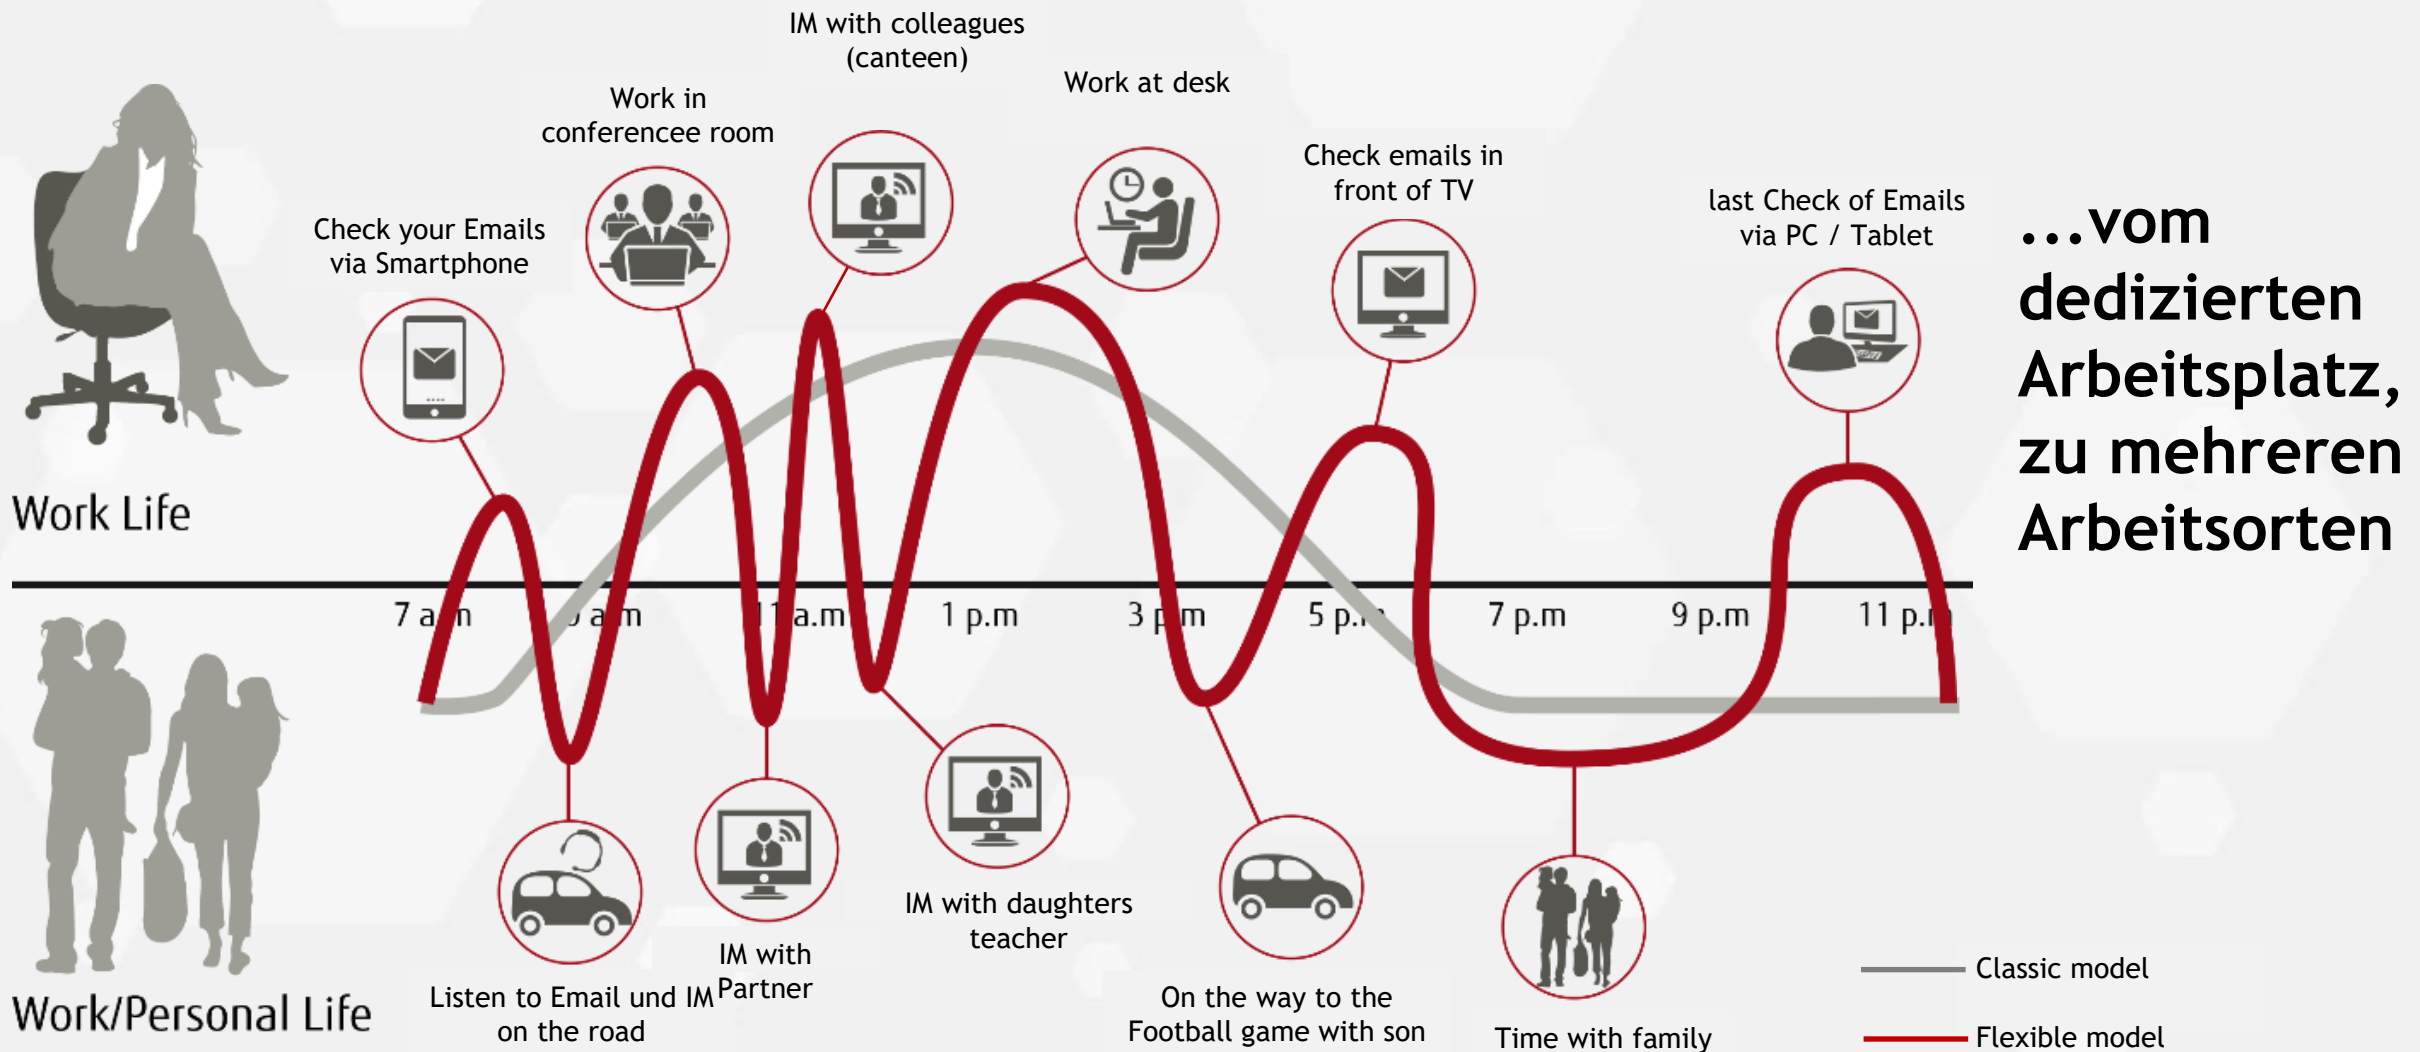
IM with colleagues (canteen)

Work in conferencee room

Work at desk

Check emails in front of TV

Check your Emails via Smartphone

last Check of Emails via PC / Tablet

...vom dedizierten Arbeitsplatz, zu mehreren Arbeitsorten

Work Life

7 a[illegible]m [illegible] a.m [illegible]1 a.m 1 p.m 3 p.m 5 p.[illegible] 7 p.m 9 p.m 11 p.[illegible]

Work/Personal Life

Listen to Email und IM on the road

IM with Partner

IM with daughters teacher

On the way to the Football game with son

Time with family

Classic model

Flexible model